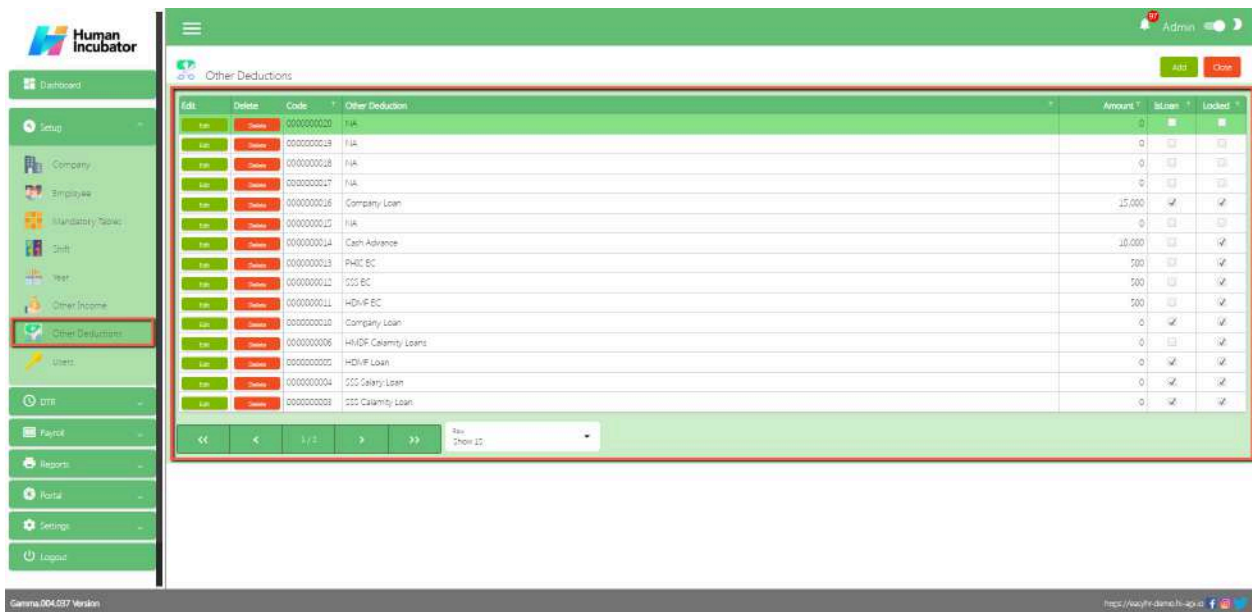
Human Incubator

Dashboard

Setup

Company

Employee

Mandatory Tables

Shift

Year

Other Income

Other Deductions

Users

DTR

Payroll

Reports

Portal

Settings

Logout

97 Admin

Other Deductions

Add Close

| Edit | Delete | Code | Other Deduction | Amount | IsLoan | Locked |
|---|---|---|---|---|---|---|
| Edit | Delete | 0000000020 | NA | 0 | | |
| Edit | Delete | 0000000019 | NA | 0 | | |
| Edit | Delete | 0000000018 | NA | 0 | | |
| Edit | Delete | 0000000017 | NA | 0 | | |
| Edit | Delete | 0000000016 | Company Loan | 15,000 | ✓ | ✓ |
| Edit | Delete | 0000000015 | NA | 0 | | |
| Edit | Delete | 0000000014 | Cash Advance | 10,000 | | ✓ |
| Edit | Delete | 0000000013 | PHIC EC | 500 | | ✓ |
| Edit | Delete | 0000000012 | SSS EC | 500 | | ✓ |
| Edit | Delete | 0000000011 | HDMF EC | 500 | | ✓ |
| Edit | Delete | 0000000010 | Company Loan | 0 | ✓ | ✓ |
| Edit | Delete | 0000000006 | HMDF Calamity Loans | 0 | | ✓ |
| Edit | Delete | 0000000005 | HDMF Loan | 0 | ✓ | ✓ |
| Edit | Delete | 0000000004 | SSS Salary Loan | 0 | ✓ | ✓ |
| Edit | Delete | 0000000003 | SSS Calamity Loan | 0 | ✓ | ✓ |

<< < 1/1 > >>

Rev
Show 10

Gamma.004.037 Version

https://easyfr-demo.hi-api.io